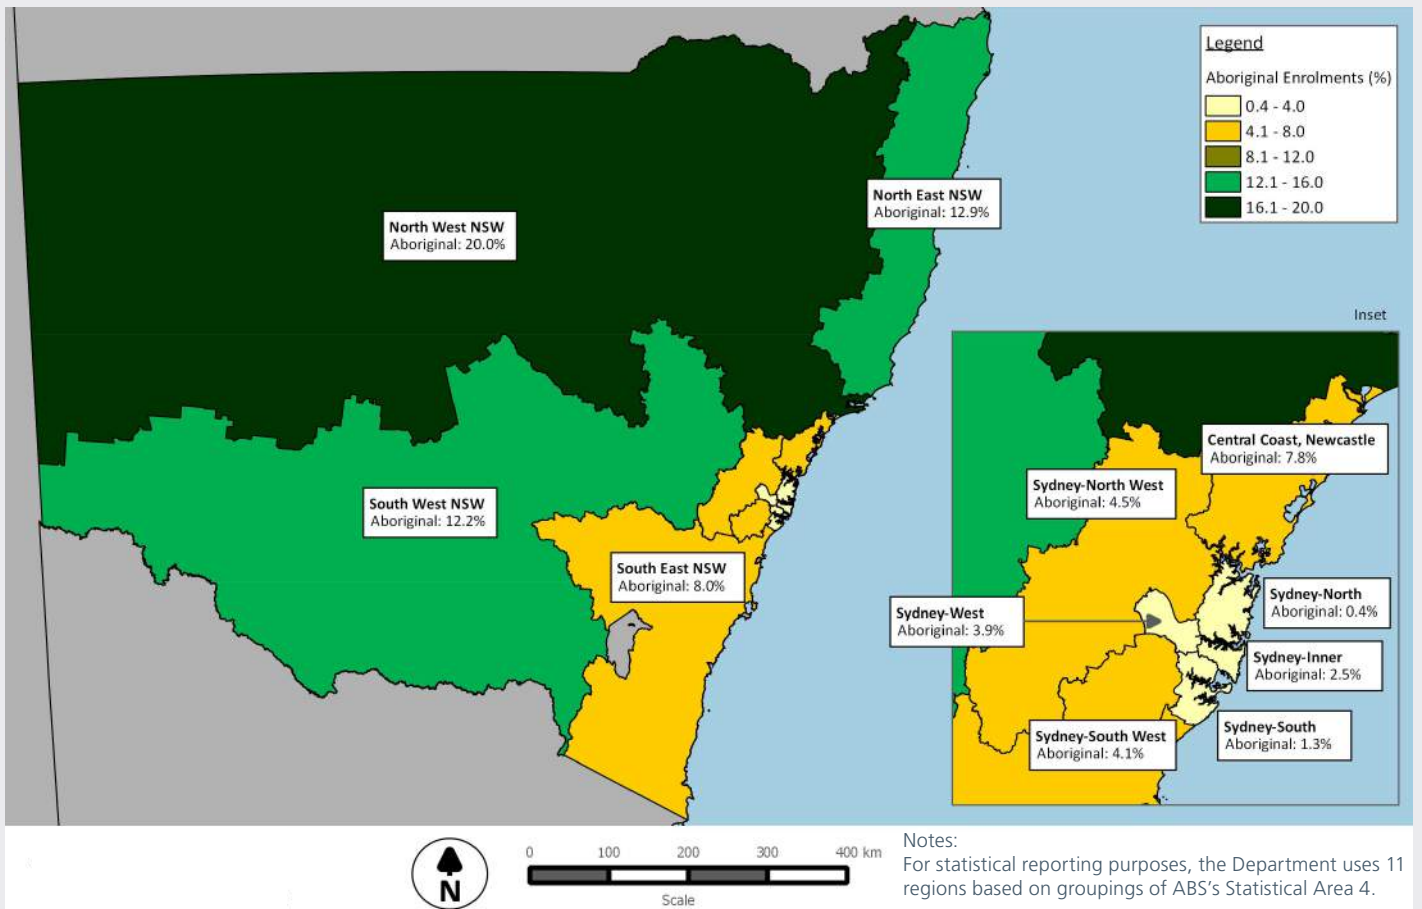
Legend
Aboriginal Enrolments (%)
0.4 - 4.0
4.1 - 8.0
8.1 - 12.0
12.1 - 16.0
16.1 - 20.0

North West NSW
Aboriginal: 20.0%

North East NSW
Aboriginal: 12.9%

South West NSW
Aboriginal: 12.2%

South East NSW
Aboriginal: 8.0%

Inset

Central Coast, Newcastle
Aboriginal: 7.8%

Sydney-North West
Aboriginal: 4.5%

Sydney-North
Aboriginal: 0.4%

Sydney-West
Aboriginal: 3.9%

Sydney-Inner
Aboriginal: 2.5%

Sydney-South West
Aboriginal: 4.1%

Sydney-South
Aboriginal: 1.3%

N

0 100 200 300 400 km
Scale

Notes:
For statistical reporting purposes, the Department uses 11 regions based on groupings of ABS's Statistical Area 4.